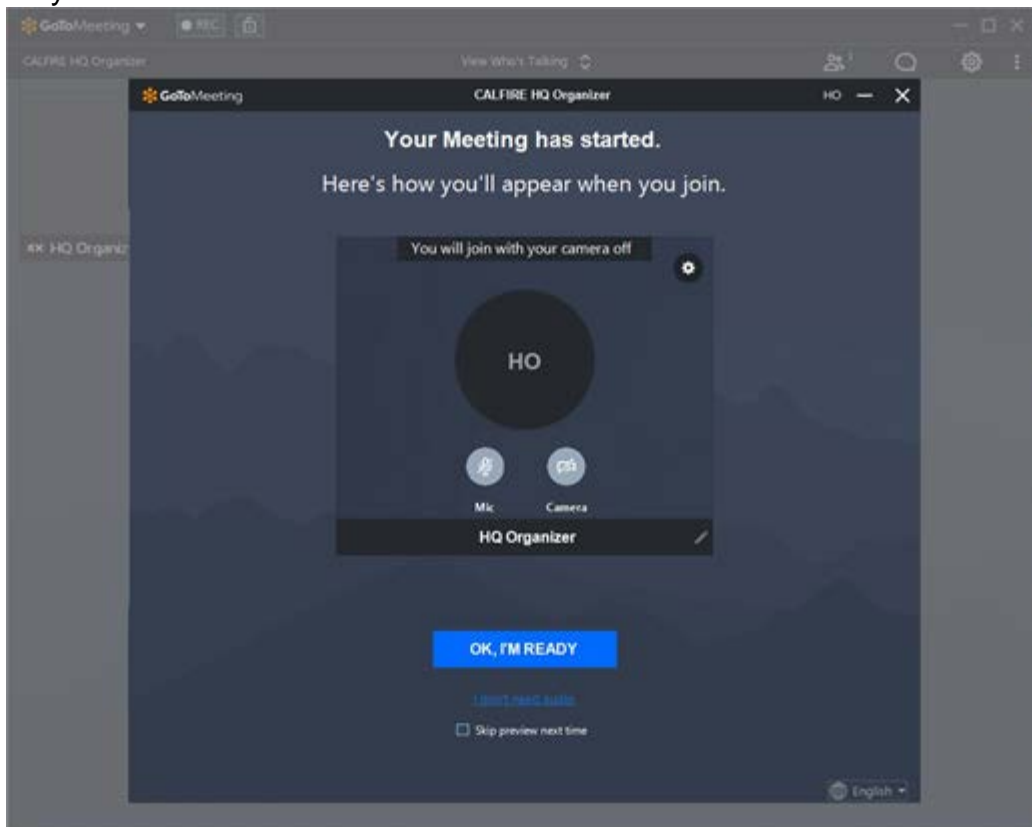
GoToMeeting ▾ REC

CALFIRE HQ Organizer

View Who's Talking

HQ Organiz

GoToMeeting

CALFIRE HQ Organizer

HO

Your Meeting has started.

Here's how you'll appear when you join.

You will join with your camera off

HO

Mic

Camera

HQ Organizer

OK, I'M READY

I don't need audio

Skip preview next time

English ▾